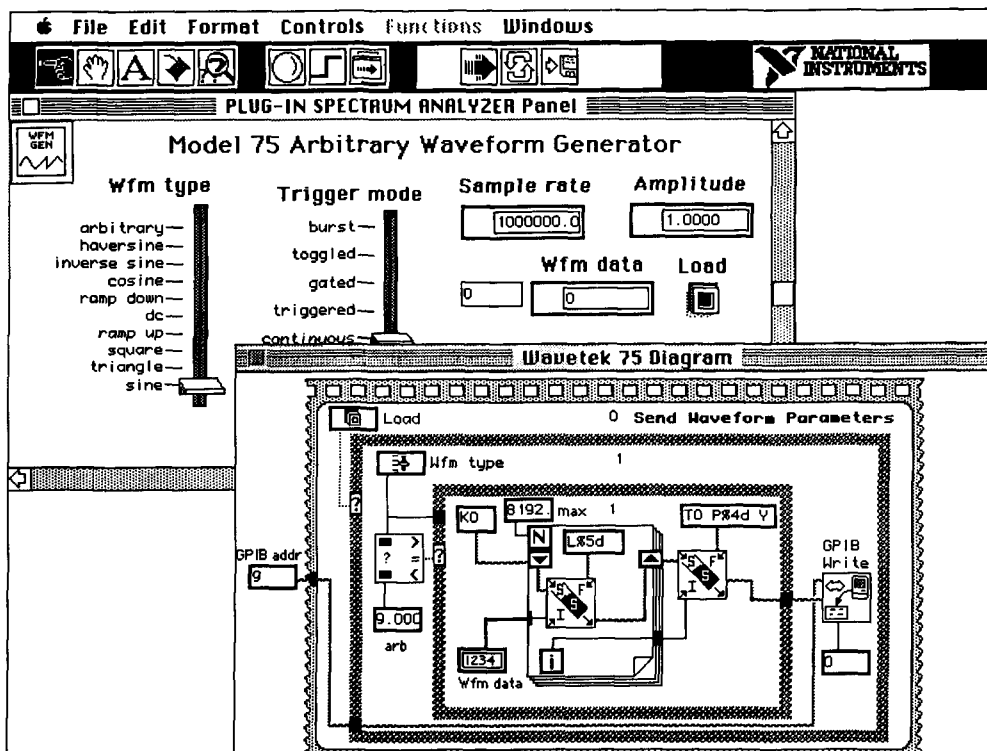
File Edit Format Controls Functions Windows

NATIONAL INSTRUMENTS

PLUG-IN SPECTRUM ANALYZER Panel

WFM GEN

Model 75 Arbitrary Waveform Generator

Wfm type

arbitrary
haversine
inverse sine
cosine
ramp down
dc
ramp up
square
triangle
sine

Trigger mode

burst
toggled
gated
triggered
continuous

Sample rate

1000000.0

Amplitude

1.0000

Wfm data

0

0

Load

Wavetek 75 Diagram

Load

0 Send Waveform Parameters

Wfm type

1

GPIB addr

9

9.000

arb

K0

8192. max

1

N

L%5d

TO P%4d Y

S F I

GPIB Write

1234

Wfm data

i

0